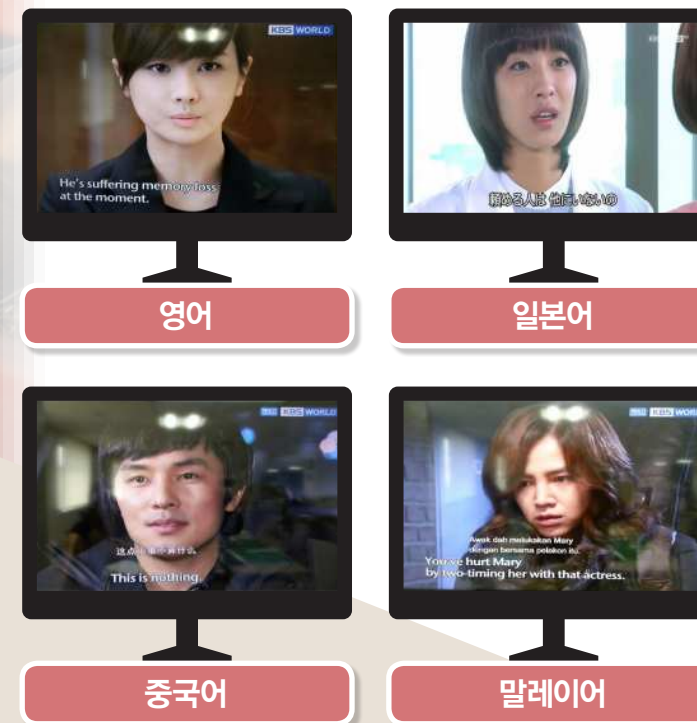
KBS WORLD

He's suffering memory loss at the moment.

頼める人は 他にいないの

영어

일본어

KBS WORLD

这点小事不算什么。

This is nothing.

KBS WORLD

Awak dah melukakan Mary dengan bersama pelakon itu.

You've hurt Mary by two-timing her with that actress.

중국어

말레이어